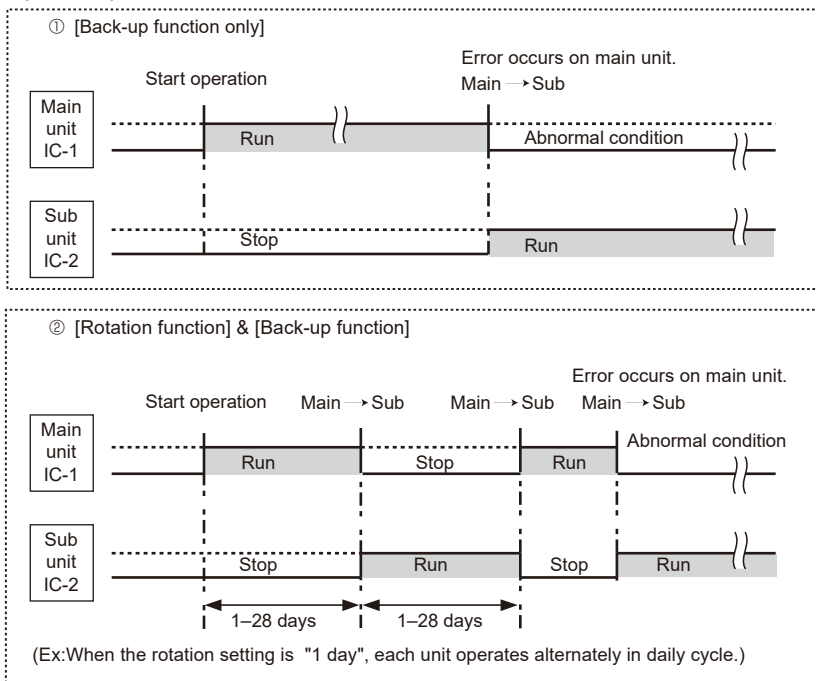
① [Back-up function only]

Start operation

Error occurs on main unit.
Main → Sub

Main unit IC-1

Run

Abnormal condition

Sub unit IC-2

Stop

Run

② [Rotation function] & [Back-up function]

Start operation

Main → Sub

Main → Sub

Error occurs on main unit.
Main → Sub

Main unit IC-1

Run

Stop

Run

Abnormal condition

Sub unit IC-2

Stop

Run

Stop

Run

1–28 days

1–28 days

(Ex:When the rotation setting is "1 day", each unit operates alternately in daily cycle.)